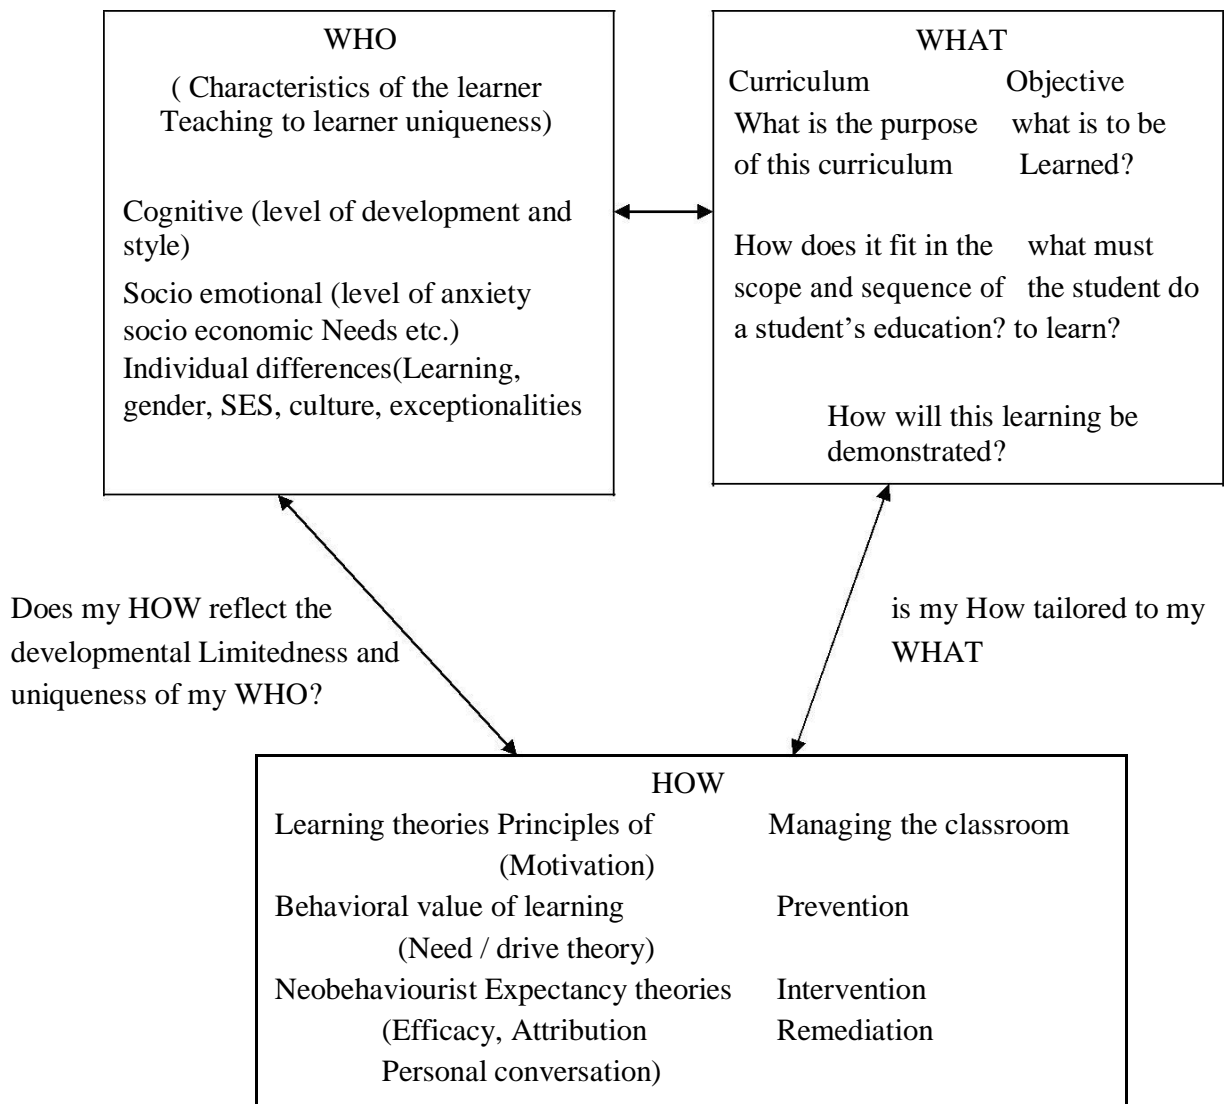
WHO

( Characteristics of the learner Teaching to learner uniqueness)

Cognitive (level of development and style)

Socio emotional (level of anxiety socio economic Needs etc.)

Individual differences(Learning, gender, SES, culture, exceptionalities

WHAT

Curriculum

What is the purpose of this curriculum

How does it fit in the scope and sequence of a student's education?

Objective

what is to be Learned?

what must the student do to learn?

How will this learning be demonstrated?

Does my HOW reflect the developmental Limitedness and uniqueness of my WHO?

is my How tailored to my WHAT

HOW

Learning theories Principles of (Motivation)

Behavioral value of learning (Need / drive theory)

Neobehaviourist Expectancy theories (Efficacy, Attribution Personal conversation)

Managing the classroom

Prevention

Intervention

Remediation